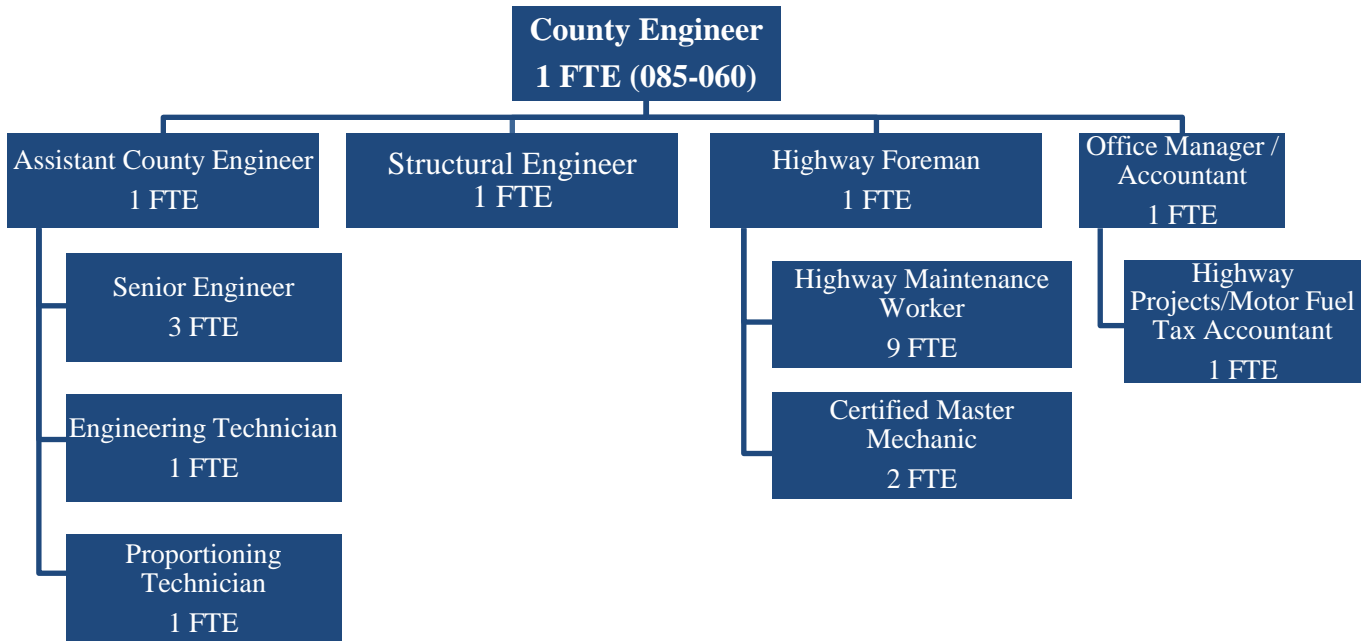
County Engineer
1 FTE (085-060)

Assistant County Engineer
1 FTE

Senior Engineer
3 FTE

Engineering Technician
1 FTE

Proportioning Technician
1 FTE

Structural Engineer
1 FTE

Highway Foreman
1 FTE

Highway Maintenance Worker
9 FTE

Certified Master Mechanic
2 FTE

Office Manager / Accountant
1 FTE

Highway Projects/Motor Fuel Tax Accountant
1 FTE